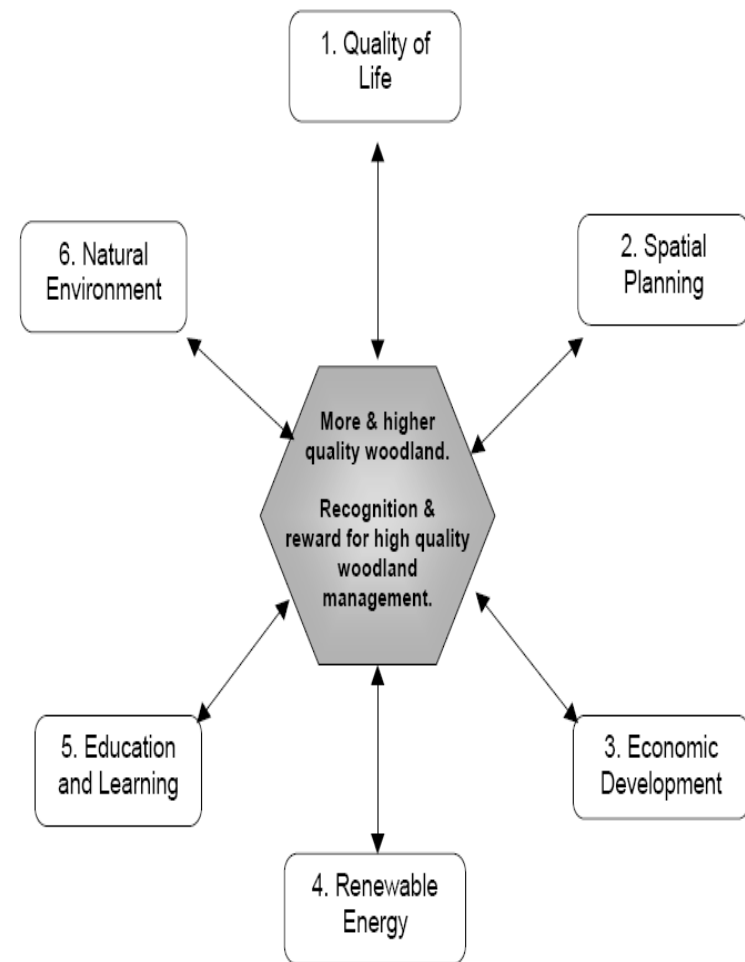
1. Quality of Life

6. Natural Environment

2. Spatial Planning

More & higher quality woodland.

Recognition & reward for high quality woodland management.

5. Education and Learning

3. Economic Development

4. Renewable Energy